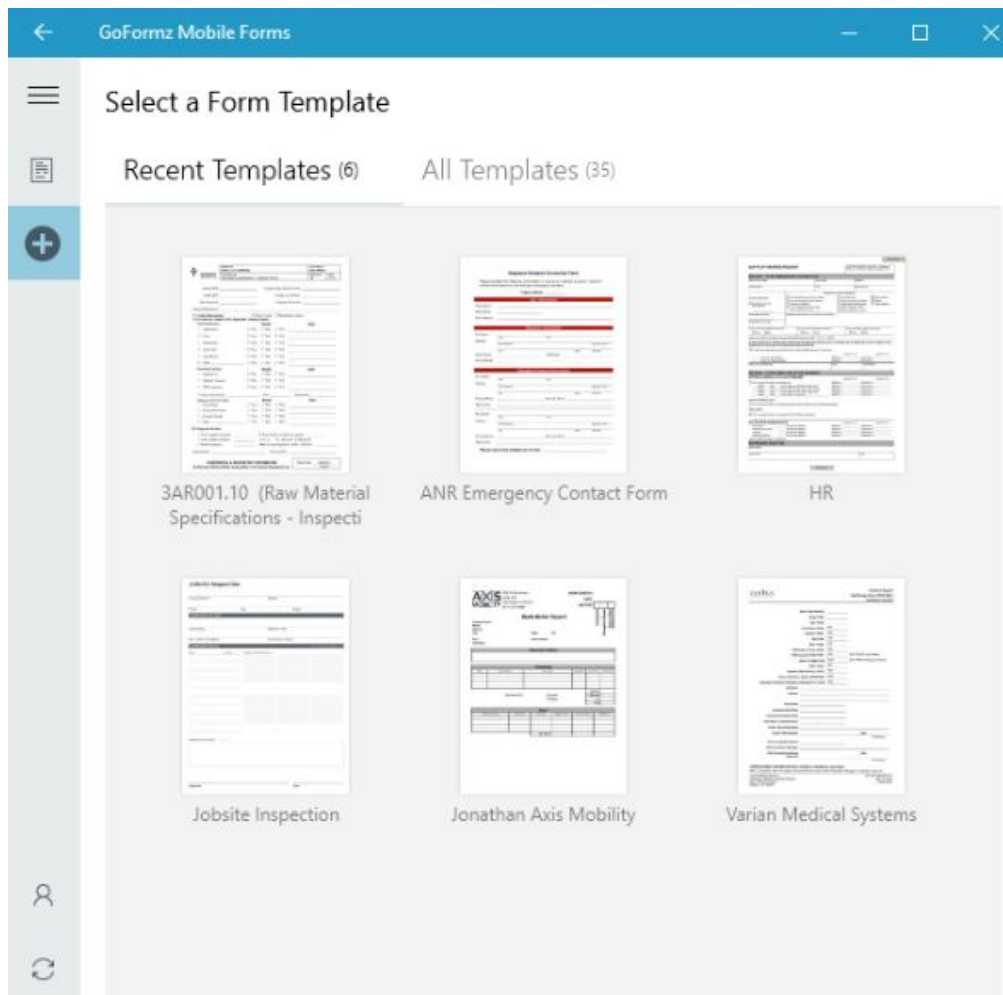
GoFormz Mobile Forms

Select a Form Template

Recent Templates (6)

All Templates (35)

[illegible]

3AR001.10 (Raw Material Specifications - Inspecti

ANR Emergency Contact Form

HR

Jobsite Inspection

Jonathan Axis Mobility

Varian Medical Systems